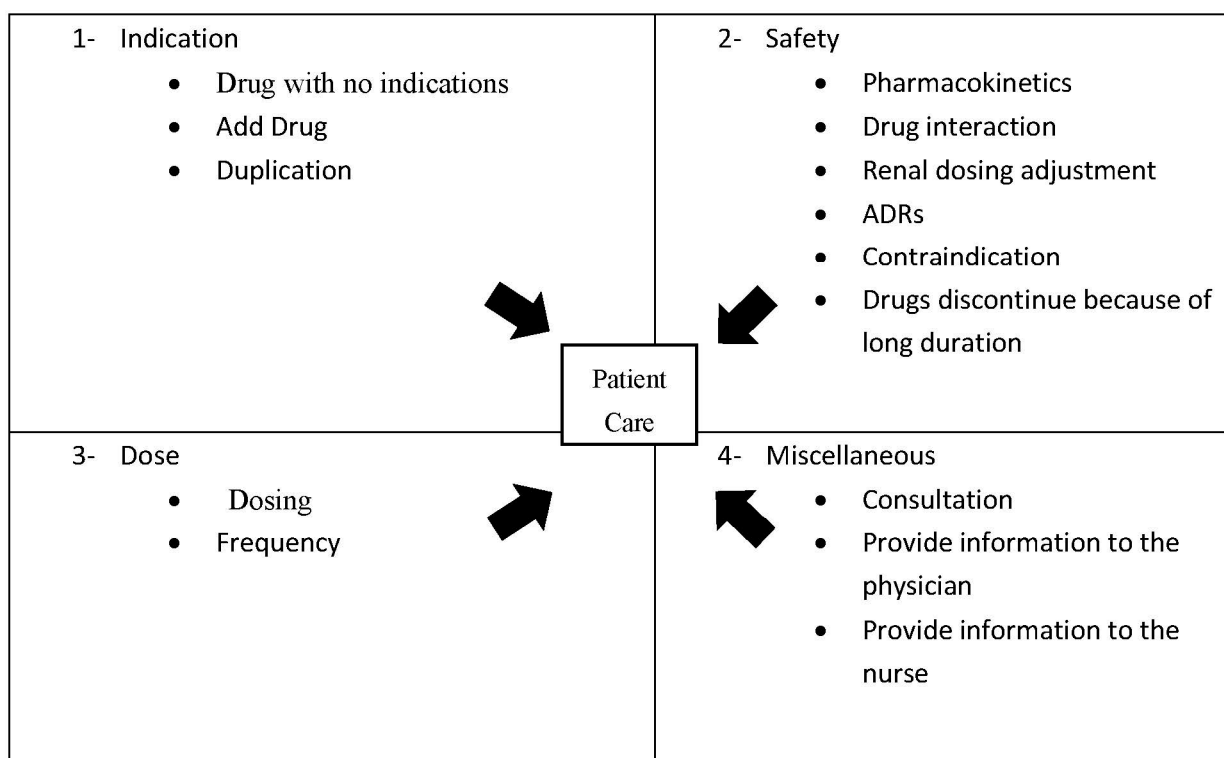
1- Indication
- Drug with no indications
- Add Drug
- Duplication

2- Safety
- Pharmacokinetics
- Drug interaction
- Renal dosing adjustment
- ADRs
- Contraindication
- Drugs discontinue because of long duration

Patient Care

3- Dose
- Dosing
- Frequency

4- Miscellaneous
- Consultation
- Provide information to the physician
- Provide information to the nurse